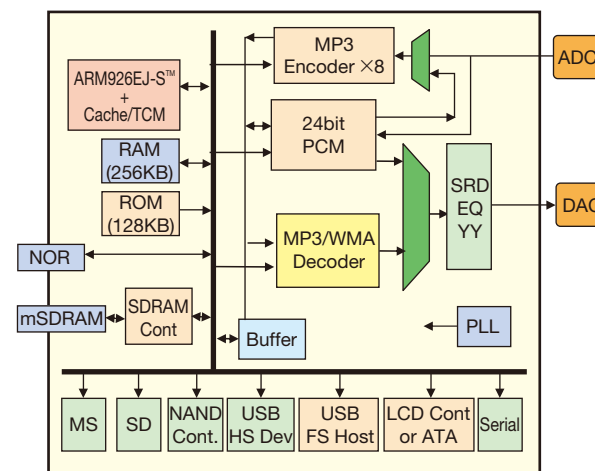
ARM926EJ-S™ + Cache/TCM

RAM (256KB)

ROM (128KB)

NOR

mSDRAM

SDRAM Cont

MP3 Encoder ×8

24bit PCM

MP3/WMA Decoder

Buffer

SRD EQ YY

PLL

ADC

DAC

MS

SD

NAND Cont.

USB HS Dev

USB FS Host

LCD Cont or ATA

Serial